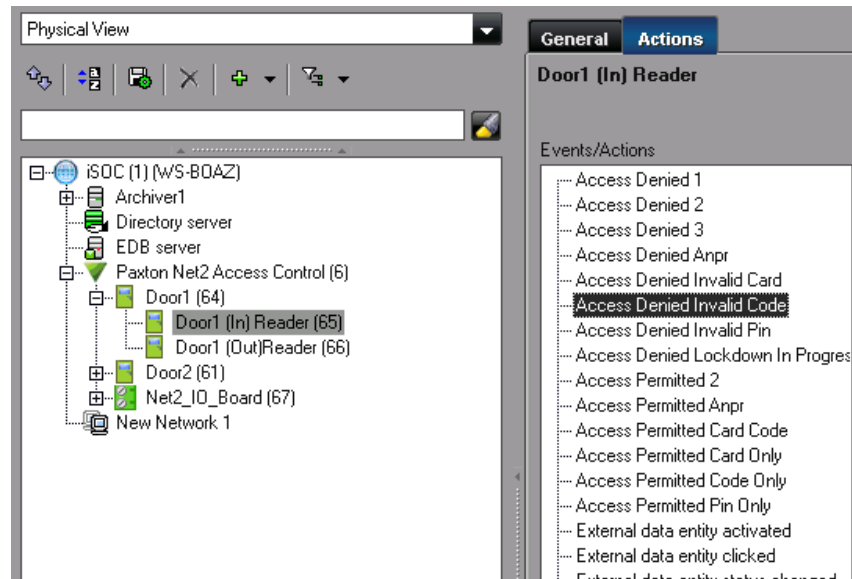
Physical View

iSOC (1) (WS-BOAZ)
Archiver1
Directory server
EDB server
Paxton Net2 Access Control (6)
Door1 (64)
Door1 (In) Reader (65)
Door1 (Out)Reader (66)
Door2 (61)
Net2_IO_Board (67)
New Network 1

General
Actions

Door1 (In) Reader

Events/Actions
Access Denied 1
Access Denied 2
Access Denied 3
Access Denied Anpr
Access Denied Invalid Card
Access Denied Invalid Code
Access Denied Invalid Pin
Access Denied Lockdown In Progres
Access Permitted 2
Access Permitted Anpr
Access Permitted Card Code
Access Permitted Card Only
Access Permitted Code Only
Access Permitted Pin Only
External data entity activated
External data entity clicked
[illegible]